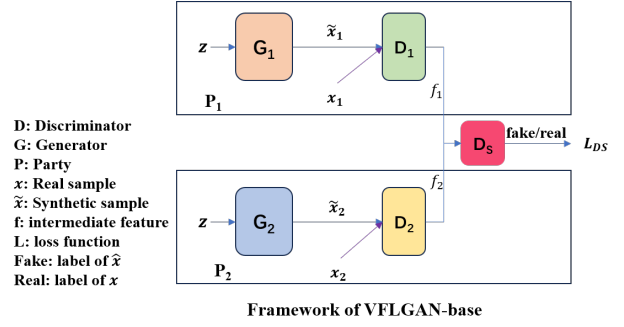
$z$ $G_1$ $\widetilde{x}_1$ $D_1$ $x_1$ $P_1$ $f_1$

D: Discriminator
G: Generator
P: Party
$x$: Real sample
$\widetilde{x}$: Synthetic sample
f: intermediate feature
L: loss function
Fake: label of $\widehat{x}$
Real: label of $x$

$D_S$ fake/real $L_{DS}$

$f_2$ $z$ $G_2$ $\widetilde{x}_2$ $D_2$ $x_2$ $P_2$

Framework of VFLGAN-base